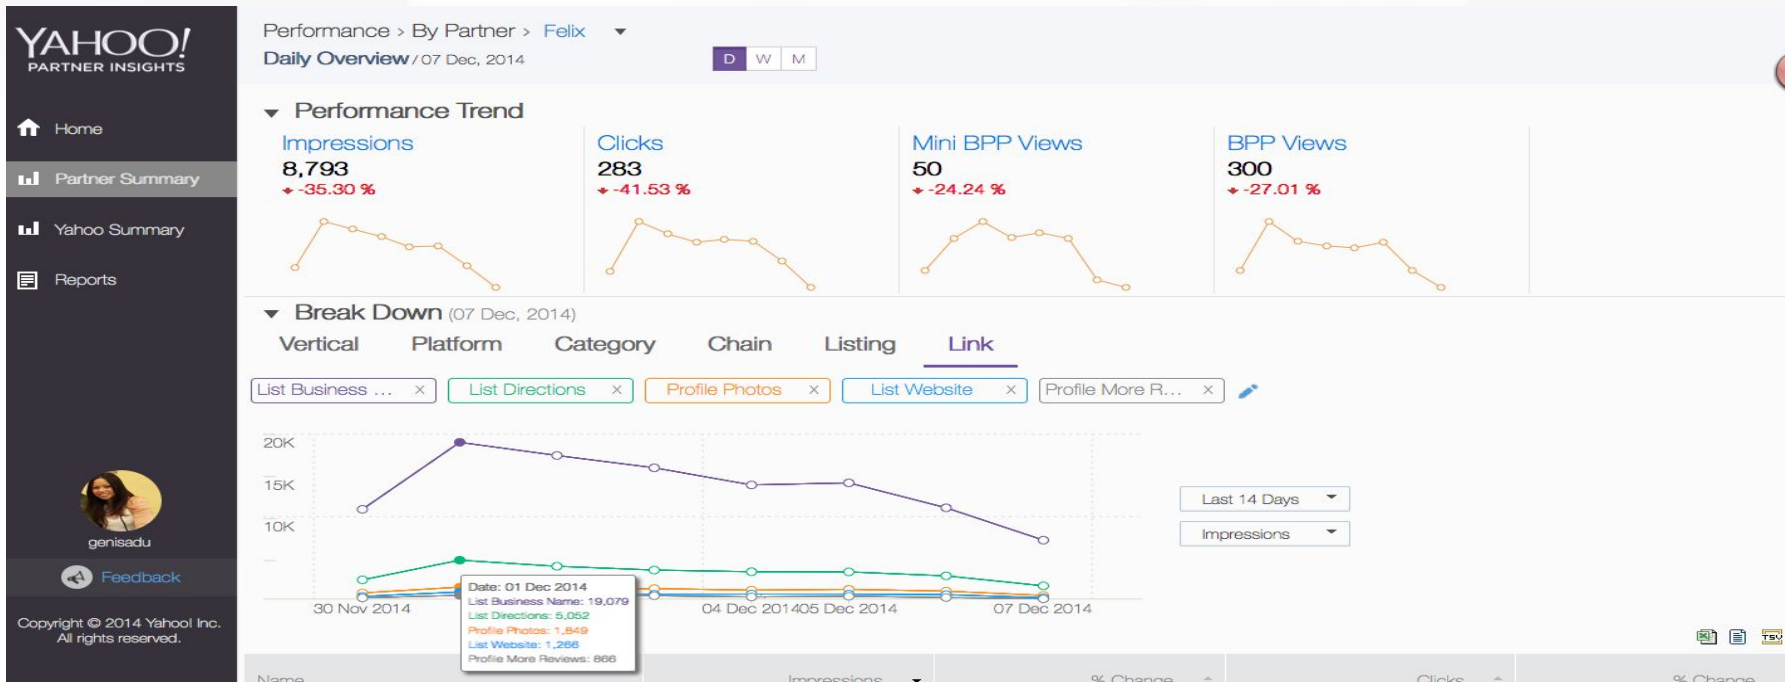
YAHOO!
PARTNER INSIGHTS

Home
Partner Summary
Yahoo Summary
Reports

genisadu
Feedback

Copyright © 2014 Yahoo! Inc.
All rights reserved.

Performance > By Partner > Felix
Daily Overview / 07 Dec, 2014

D W M

Performance Trend

Impressions
8,793
-35.30 %

Clicks
283
-41.53 %

Mini BPP Views
50
-24.24 %

BPP Views
300
-27.01 %

Break Down (07 Dec, 2014)

Vertical Platform Category Chain Listing Link

List Business ... × List Directions × Profile Photos × List Website × Profile More R... ×

20K
15K
10K

30 Nov 2014
04 Dec 2014 05 Dec 2014
07 Dec 2014

Date: 01 Dec 2014
List Business Name: 19,079
List Directions: 5,052
Profile Photos: 1,849
List Website: 1,266
Profile More Reviews: 866

Last 14 Days
Impressions

Name
Impressions
% Change
Clicks
% Change